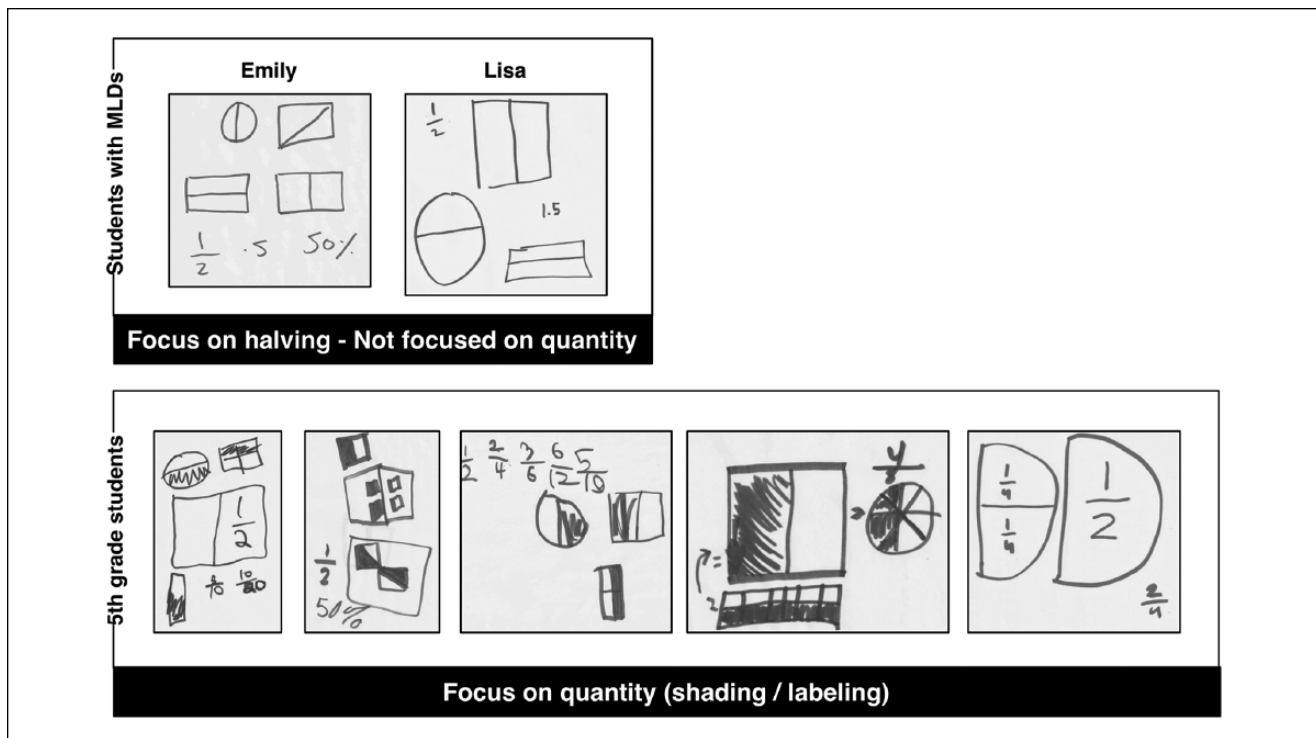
Students with MLDs

Emily

$\frac{1}{2}$ .5 50%

Lisa

$\frac{1}{2}$

1.5

Focus on halving - Not focused on quantity

5th grade students

$\frac{1}{2}$

$\frac{1}{10}$ $\frac{10}{20}$

$\frac{1}{2}$

50%

$\frac{1}{2}$ $\frac{2}{4}$ $\frac{3}{6}$ $\frac{6}{12}$ $\frac{5}{10}$

$\frac{4}{8}$

=

?=

2

$\frac{1}{4}$

$\frac{1}{4}$

$\frac{1}{2}$

$\frac{2}{4}$

Focus on quantity (shading / labeling)